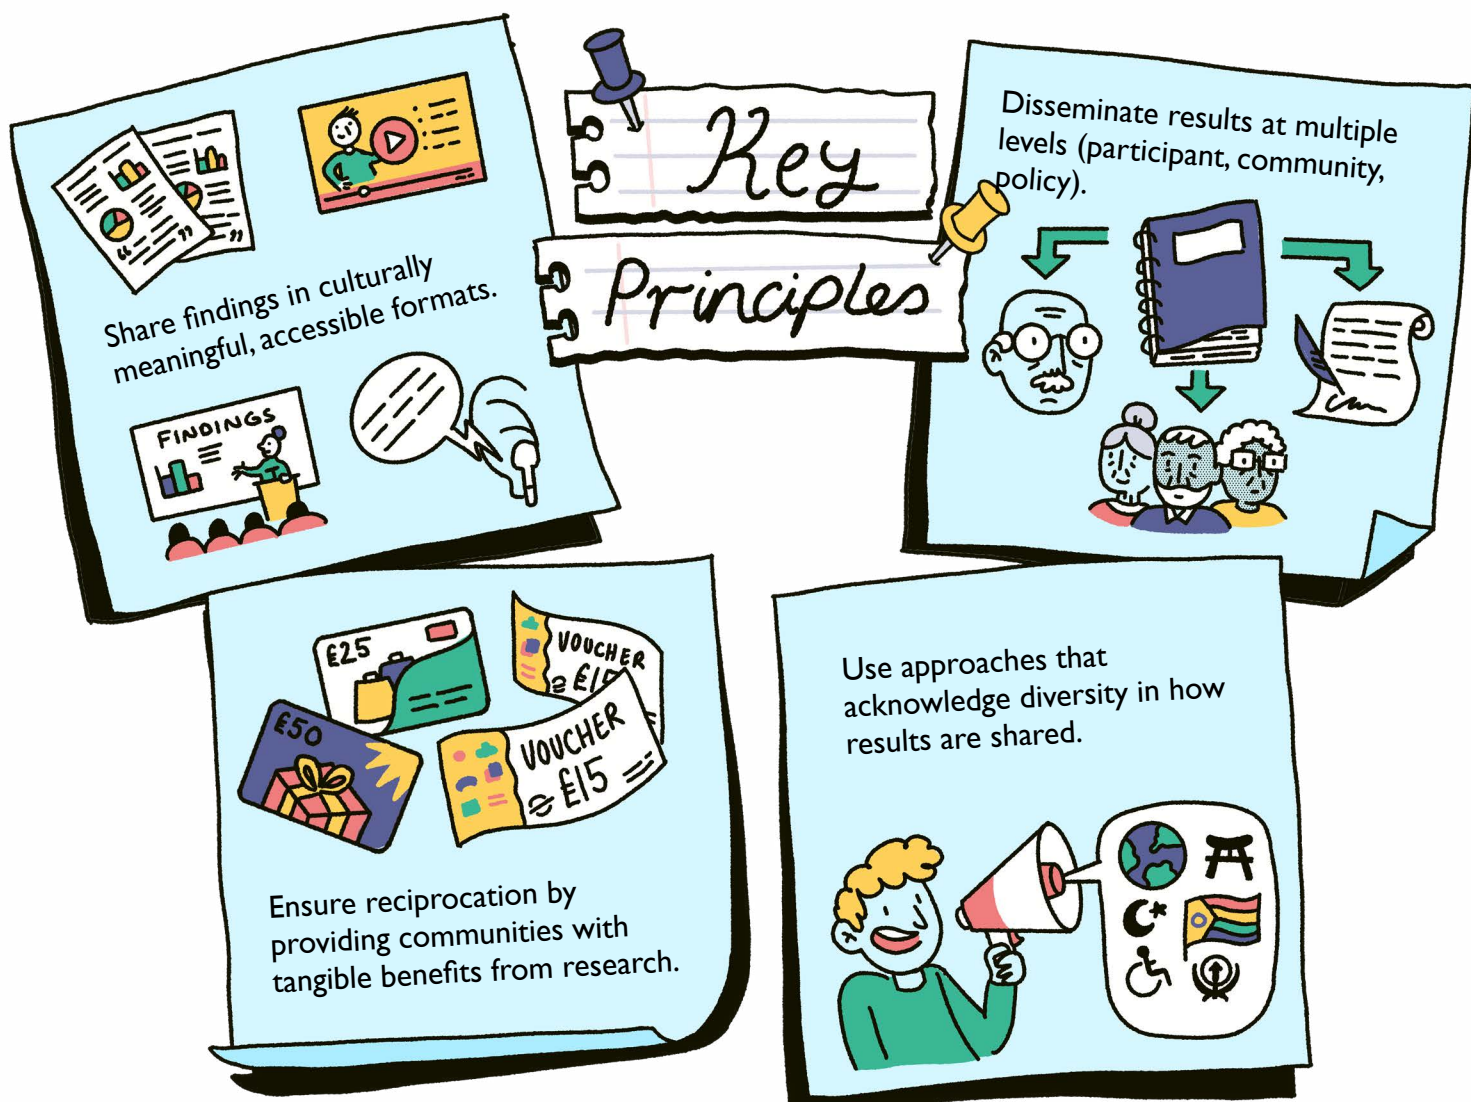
Key Principles

Share findings in culturally meaningful, accessible formats.

FINDINGS

Disseminate results at multiple levels (participant, community, policy).

£25

VOUCHER £1

£50

VOUCHER £15

Ensure reciprocation by providing communities with tangible benefits from research.

Use approaches that acknowledge diversity in how results are shared.